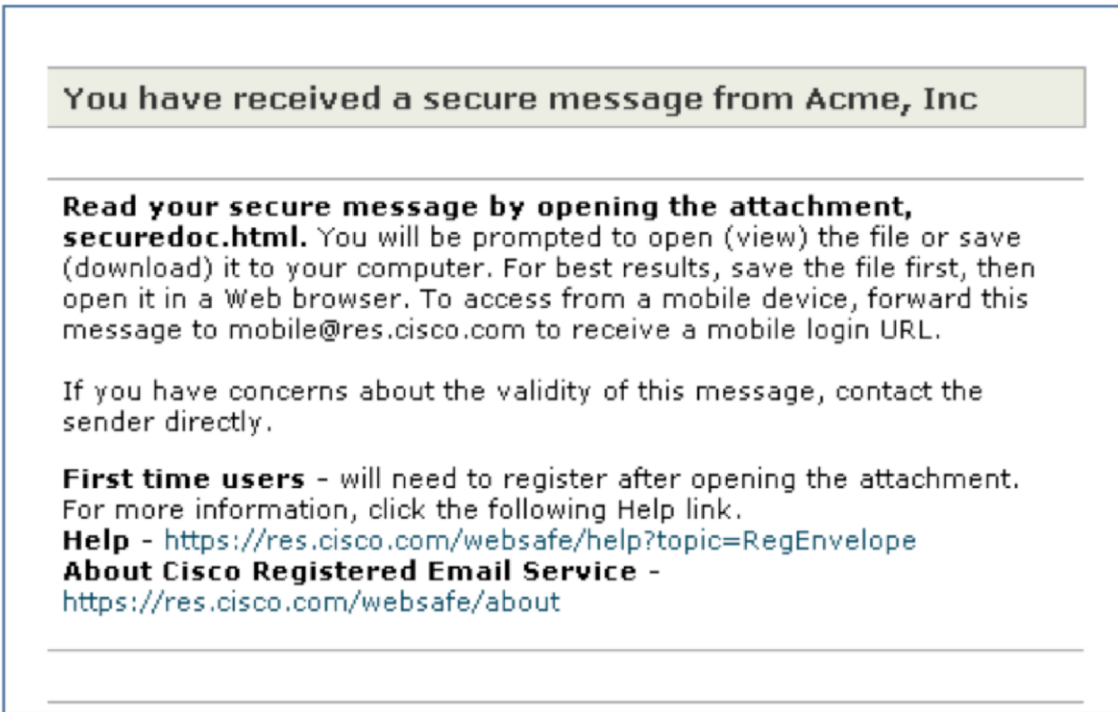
You have received a secure message from Acme, Inc

**Read your secure message by opening the attachment, securedoc.html.** You will be prompted to open (view) the file or save (download) it to your computer. For best results, save the file first, then open it in a Web browser. To access from a mobile device, forward this message to mobile@res.cisco.com to receive a mobile login URL.

If you have concerns about the validity of this message, contact the sender directly.

**First time users** - will need to register after opening the attachment. For more information, click the following Help link.
**Help** - https://res.cisco.com/websafe/help?topic=RegEnvelope
**About Cisco Registered Email Service** -
https://res.cisco.com/websafe/about